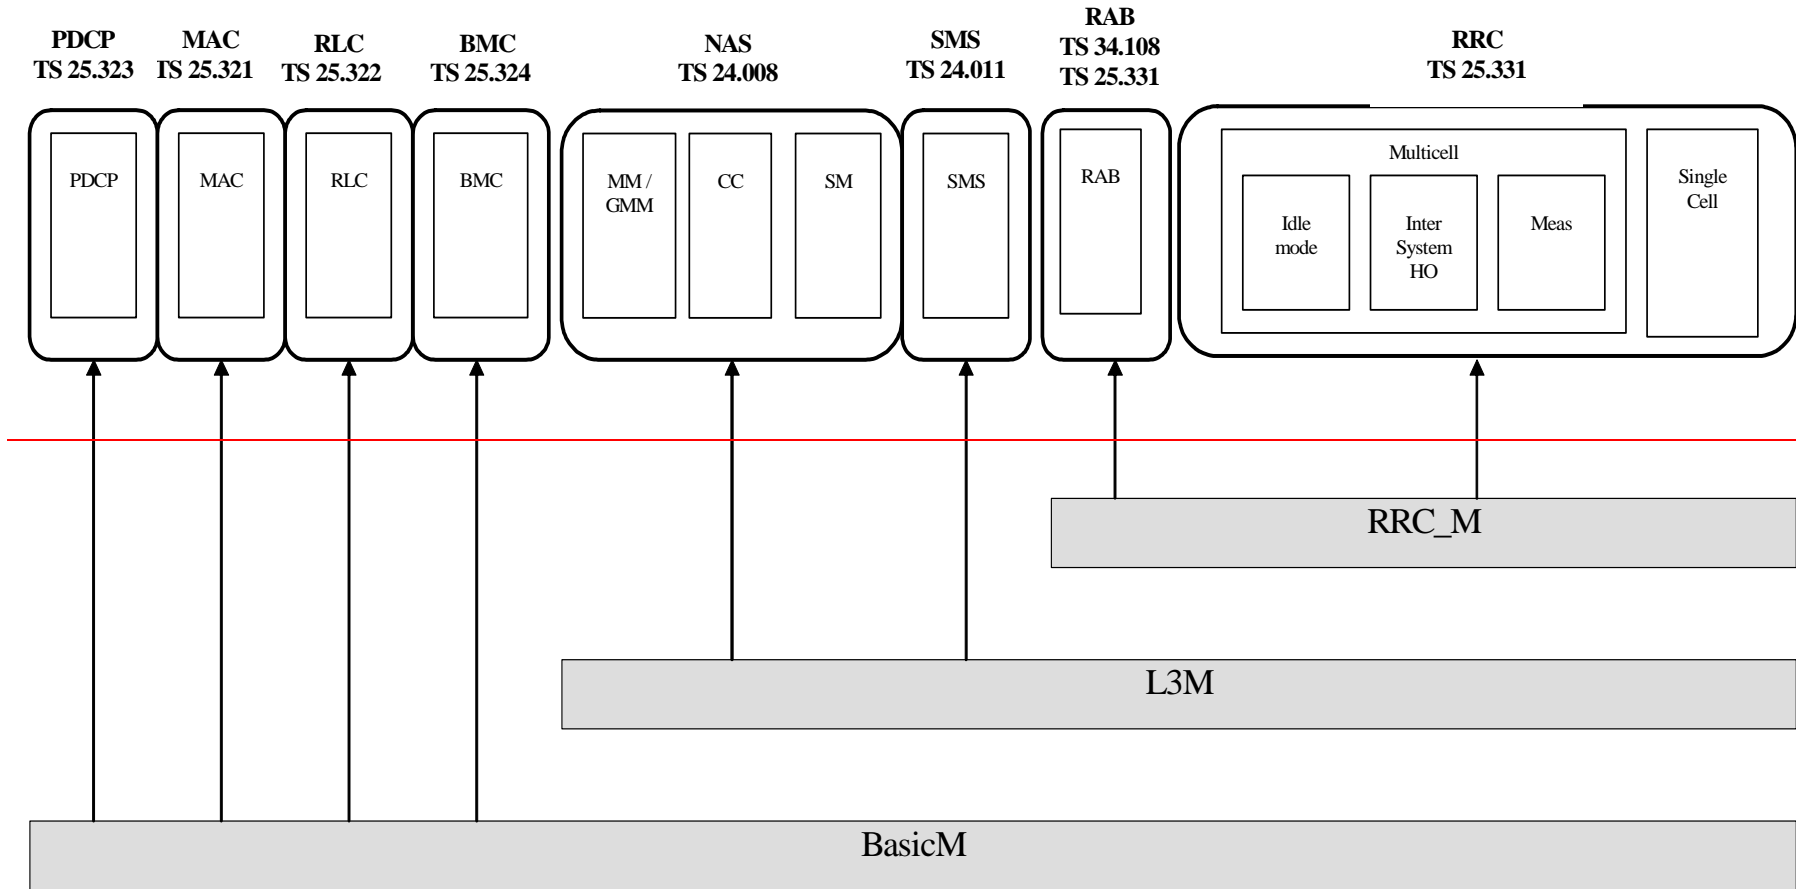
PDCP
TS 25.323

MAC
TS 25.321

RLC
TS 25.322

BMC
TS 25.324

NAS
TS 24.008

SMS
TS 24.011

RAB
TS 34.108
TS 25.331

RRC
TS 25.331

PDCP

MAC

RLC

BMC

MM / GMM

CC

SM

SMS

RAB

Multicell

Idle mode

Inter System HO

Meas

Single Cell

RRC_M

L3M

BasicM